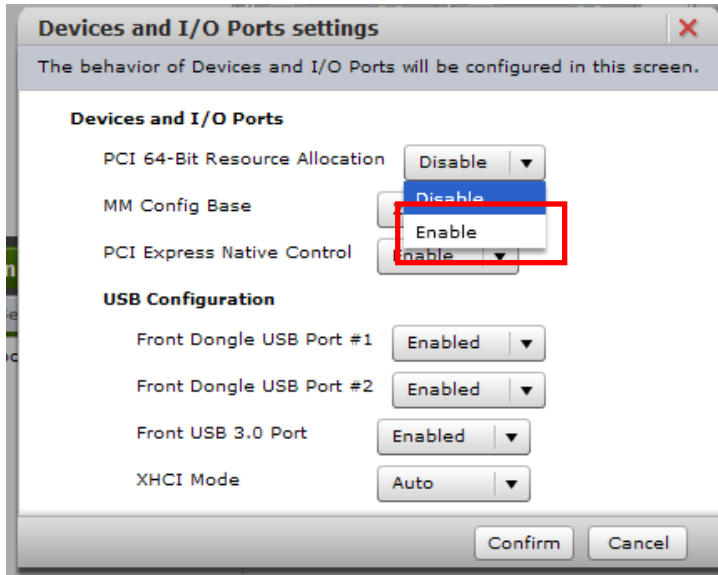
Devices and I/O Ports settings

The behavior of Devices and I/O Ports will be configured in this screen.

Devices and I/O Ports

PCI 64-Bit Resource Allocation Disable

Disable

MM Config Base

Enable

PCI Express Native Control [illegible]nable

USB Configuration

Front Dongle USB Port #1 Enabled

Front Dongle USB Port #2 Enabled

Front USB 3.0 Port Enabled

XHCI Mode Auto

Confirm Cancel